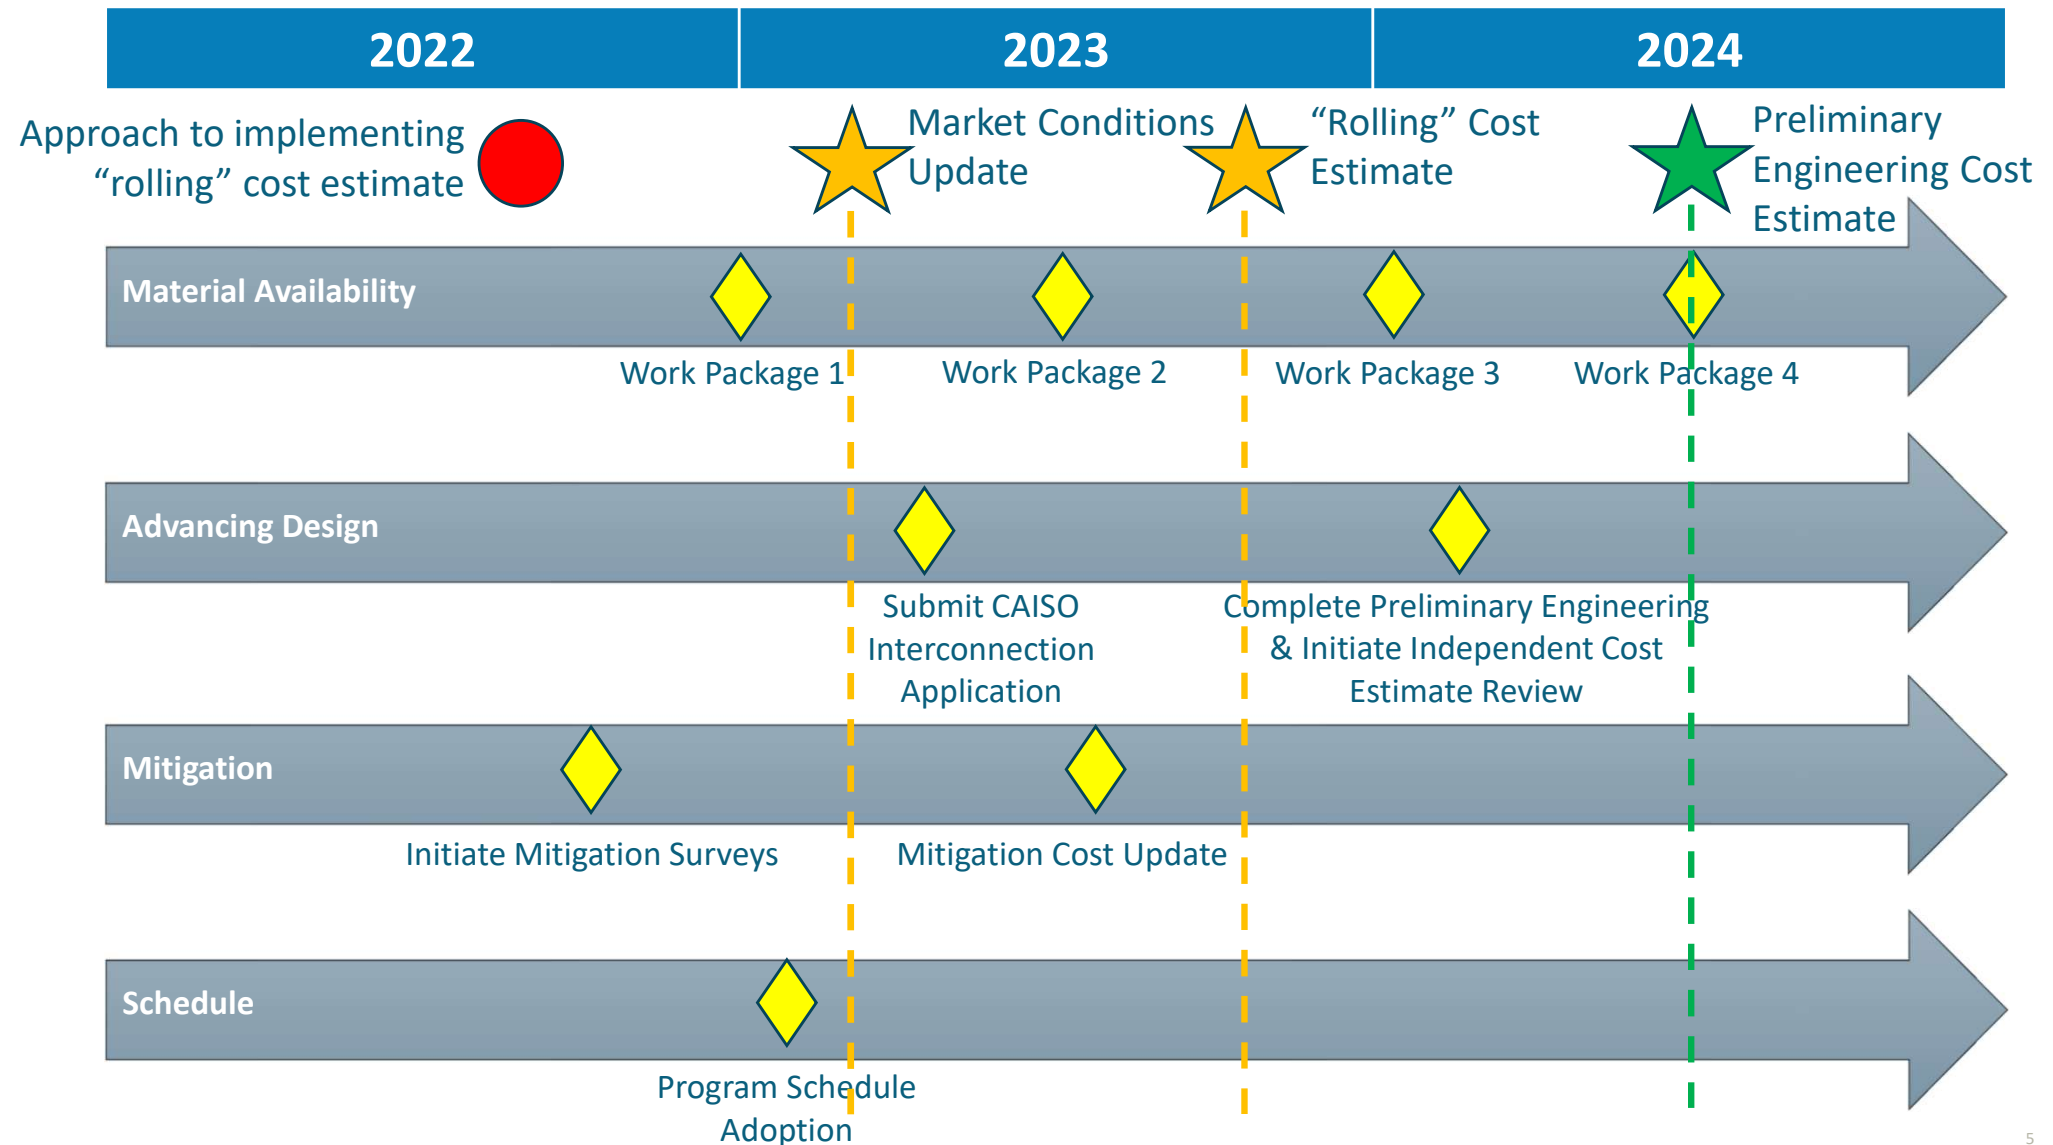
2022
2023
2024

Approach to implementing “rolling” cost estimate

Market Conditions Update

“Rolling” Cost Estimate

Preliminary Engineering Cost Estimate

Material Availability

Work Package 1
Work Package 2
Work Package 3
Work Package 4

Advancing Design

Submit CAISO Interconnection Application

Complete Preliminary Engineering & Initiate Independent Cost Estimate Review

Mitigation

Initiate Mitigation Surveys

Mitigation Cost Update

Schedule

Program Schedule Adoption

5